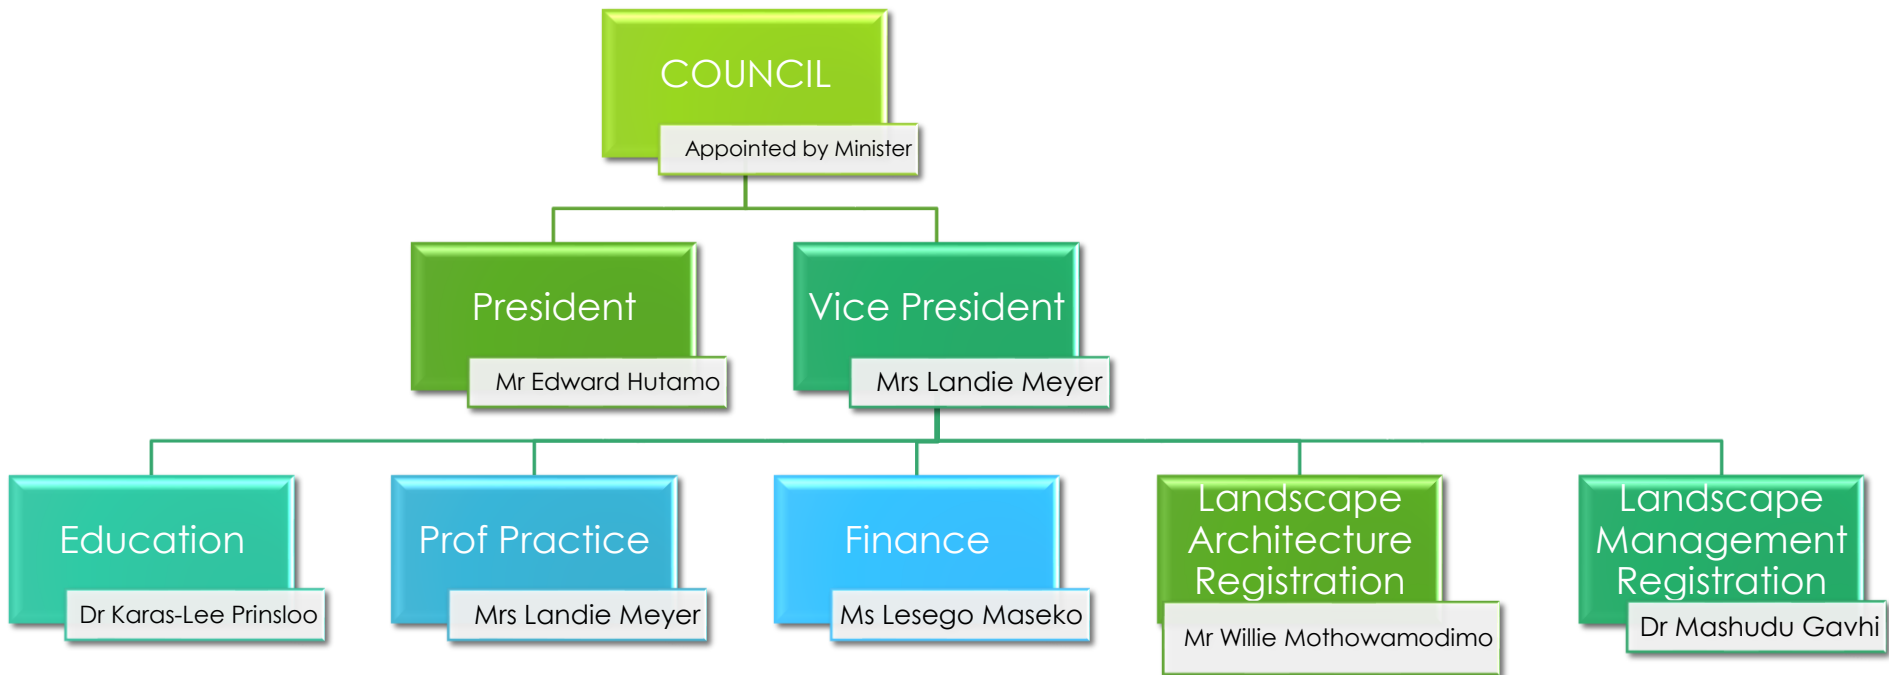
COUNCIL
Appointed by Minister

President
Mr Edward Hutamo

Vice President
Mrs Landie Meyer

Education
Dr Karas-Lee Prinsloo

Prof Practice
Mrs Landie Meyer

Finance
Ms Lesego Maseko

Landscape Architecture Registration
Mr Willie Mothowamodimo

Landscape Management Registration
Dr Mashudu Gavhi